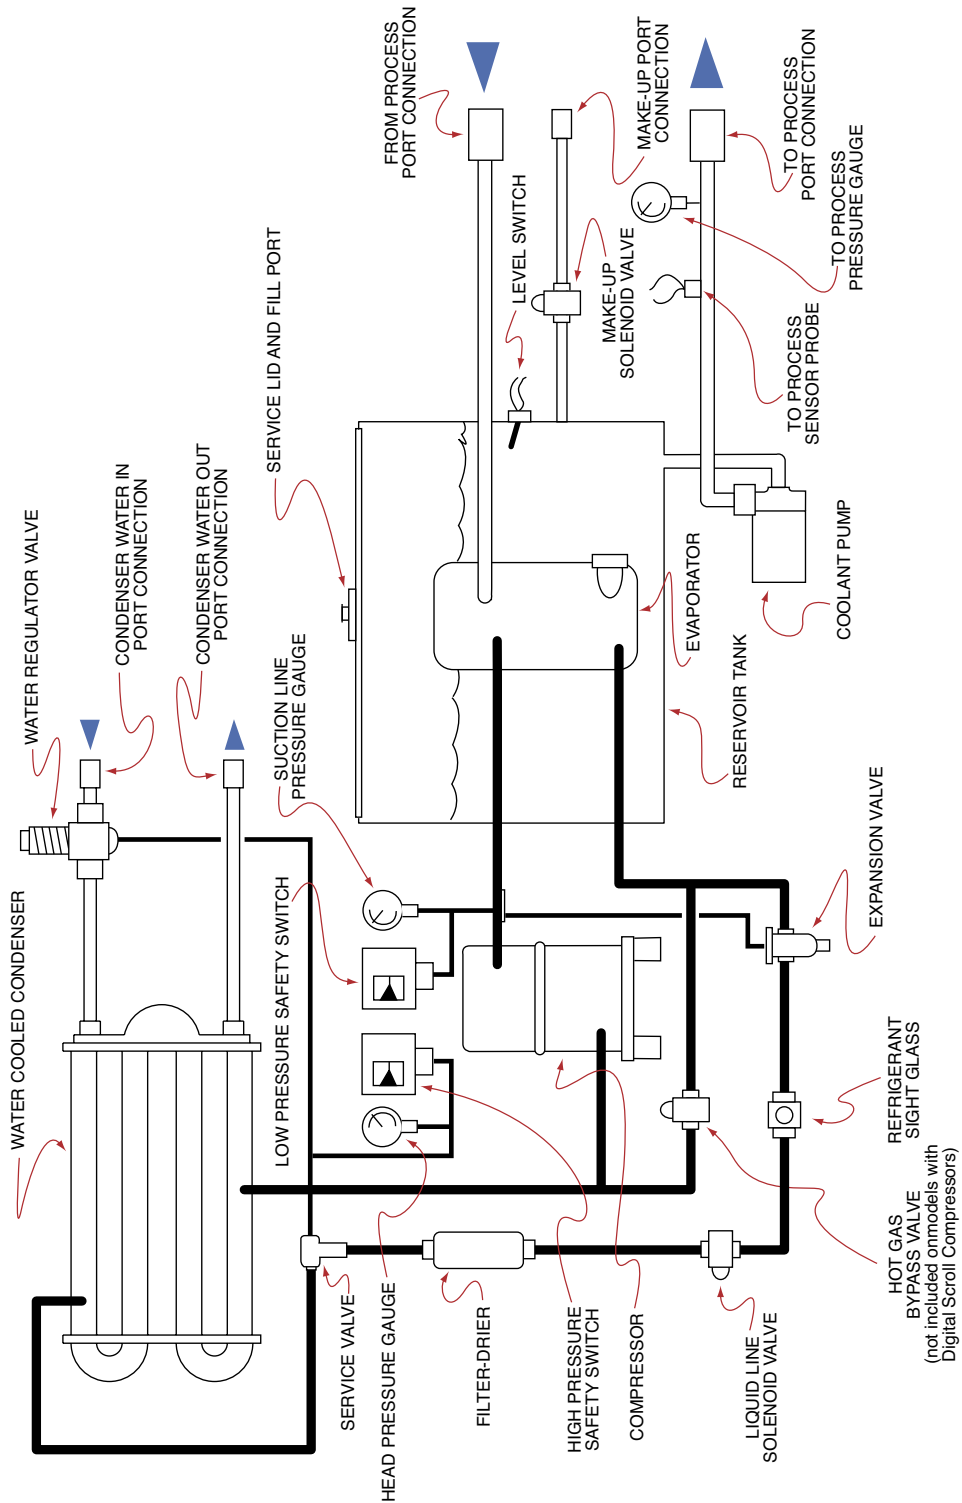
FROM PROCESS PORT CONNECTION
MAKE-UP PORT CONNECTION
TO PROCESS PORT CONNECTION
TO PROCESS PRESSURE GAUGE
LEVEL SWITCH
MAKE-UP SOLENOID VALVE
TO PROCESS SENSOR PROBE
SERVICE LID AND FILL PORT
COOLANT PUMP
EVAPORATOR
RESERVOIR TANK
WATER REGULATOR VALVE
CONDENSER WATER IN PORT CONNECTION
CONDENSER WATER OUT PORT CONNECTION
SUCTION LINE PRESSURE GAUGE
EXPANSION VALVE
WATER COOLED CONDENSER
LOW PRESSURE SAFETY SWITCH
REFRIGERANT SIGHT GLASS
HOT GAS BYPASS VALVE (not included onmodels with Digital Scroll Compressors)
SERVICE VALVE
HEAD PRESSURE GAUGE
FILTER-DRIER
HIGH PRESSURE SAFETY SWITCH
COMPRESSOR
LIQUID LINE SOLENOID VALVE